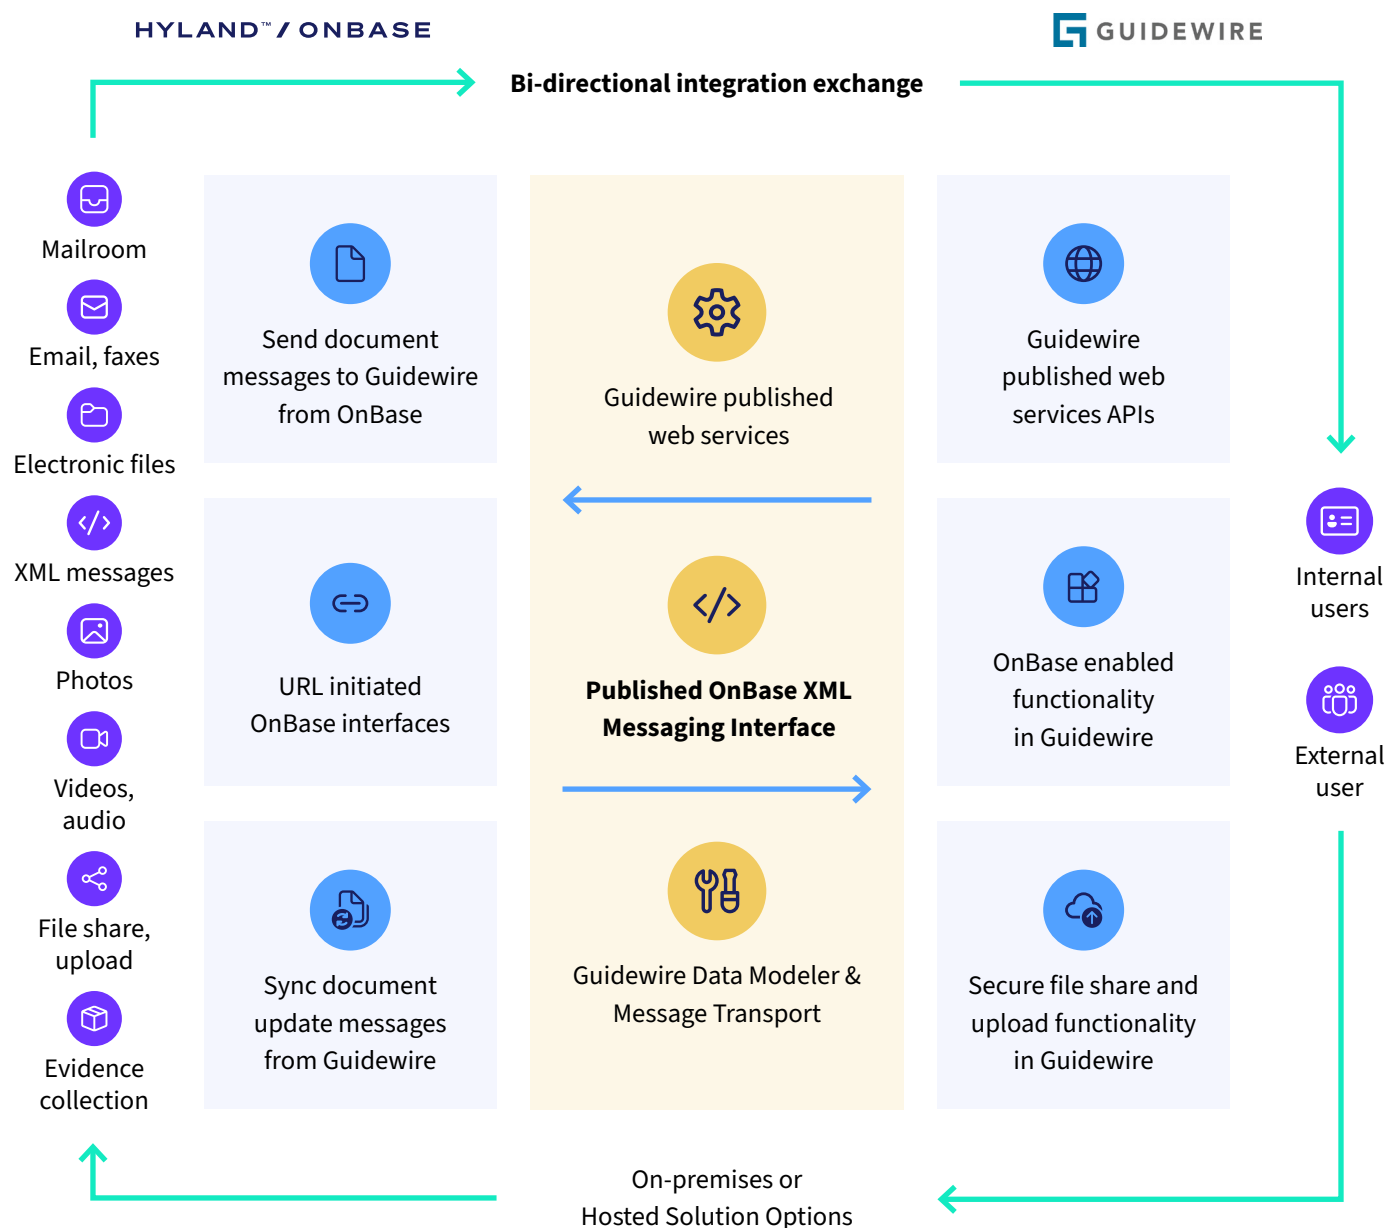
HYLAND™ / ONBASE

GUIDEWIRE

Bi-directional integration exchange

Mailroom

Email, faxes

Electronic files

XML messages

Photos

Videos, audio

File share, upload

Evidence collection

Send document messages to Guidewire from OnBase

URL initiated OnBase interfaces

Sync document update messages from Guidewire

Guidewire published web services

Published OnBase XML Messaging Interface

Guidewire Data Modeler & Message Transport

Guidewire published web services APIs

OnBase enabled functionality in Guidewire

Secure file share and upload functionality in Guidewire

Internal users

External user

On-premises or Hosted Solution Options